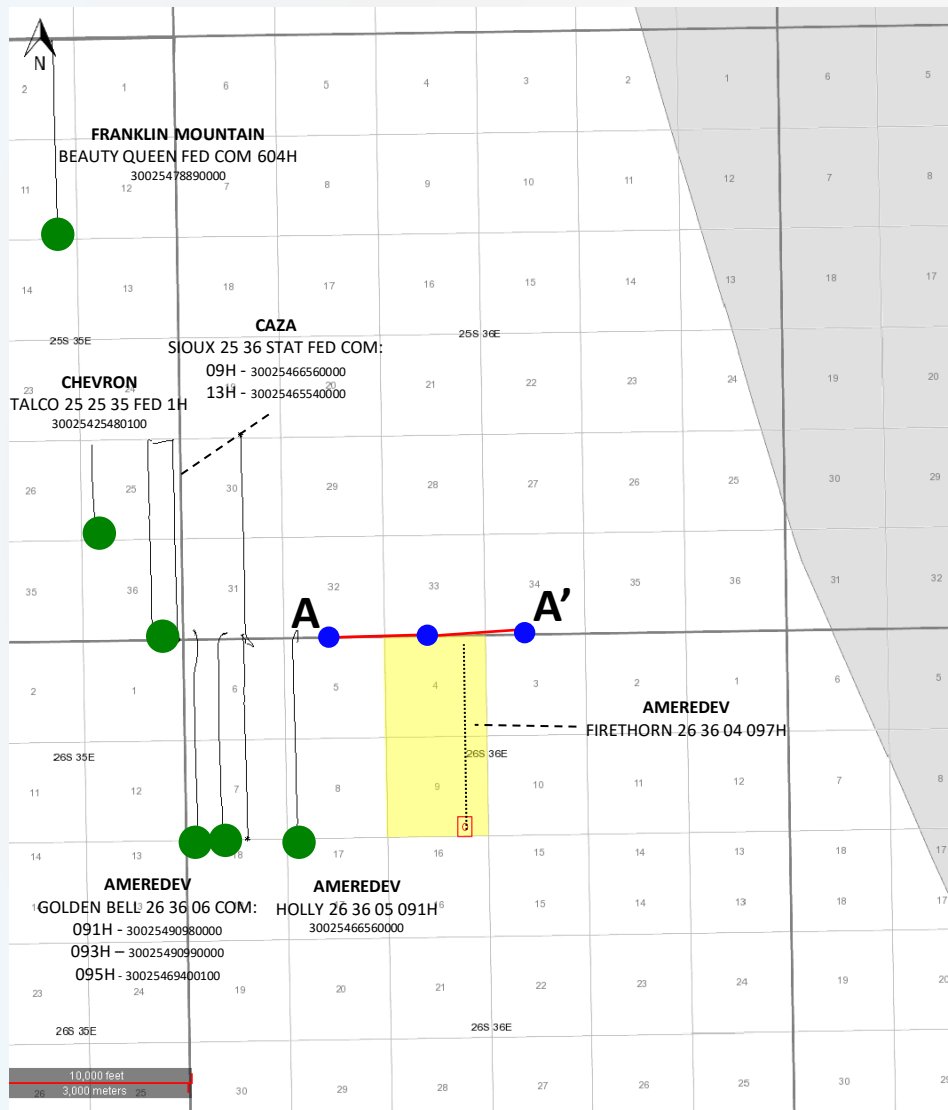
N

2 1 6 5 4 3 2 1 6 5

FRANKLIN MOUNTAIN
BEAUTY QUEEN FED COM 604H
30025478890000

11 12 7 8 9 10 11 12 7 8

14 13 18 17 16 15 14 13 18 17

CAZA
SIOUX 25 36 STAT FED COM:
09H - 30025466560000
13H - 30025465540000

25S 35E
25S 36E

CHEVRON
TALCO 25 25 35 FED 1H
30025425480100

23 20 21 22 23 24 19 20

26 25 30 29 28 27 26 25 30 29

35 36 31 32 33 34 35 36 31 32

A
A'

2 1 6 5 4 3 2 1 6 5

AMEREDEV
FIRETHORN 26 36 04 097H

26S 35E
26S 36E

11 12 7 8 9 10 11 12 7 8

14 13 18 17 16 15 14 13 18 17

AMEREDEV
GOLDEN BELL 26 36 06 COM:
091H - 30025490980000
093H – 30025490990000
095H - 30025469400100

AMEREDEV
HOLLY 26 36 05 091H
30025466560000

15 14 13 18 17

23 24 19 20 21 22 23 24 19 20

26S 35E
26S 36E

10,000 feet
3,000 meters

26 25 30 29 28 27 26 25 30 29